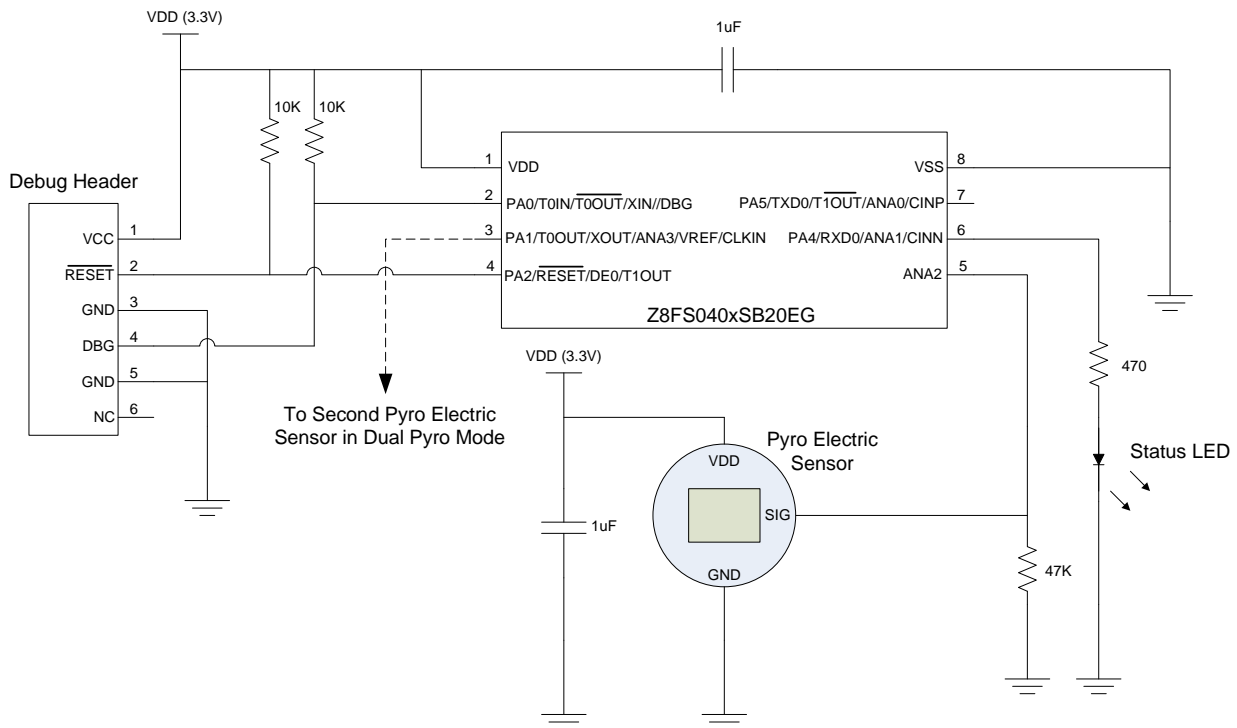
VDD (3.3V)

1uF

10K

10K

Debug Header

VCC 1

$\overline{RESET}$ 2

GND 3

DBG 4

GND 5

NC 6

1 VDD

2 PA0/T0IN/$\overline{T0OUT}$/XIN//DBG

3 PA1/T0OUT/XOUT/ANA3/VREF/CLKIN

4 PA2/$\overline{RESET}$/DE0/T1OUT

VSS 8

PA5/TXD0/$\overline{T1OUT}$/ANA0/CINP 7

PA4/RXD0/ANA1/CINN 6

ANA2 5

Z8FS040xSB20EG

To Second Pyro Electric Sensor in Dual Pyro Mode

VDD (3.3V)

1uF

Pyro Electric Sensor

VDD

SIG

GND

470

Status LED

47K